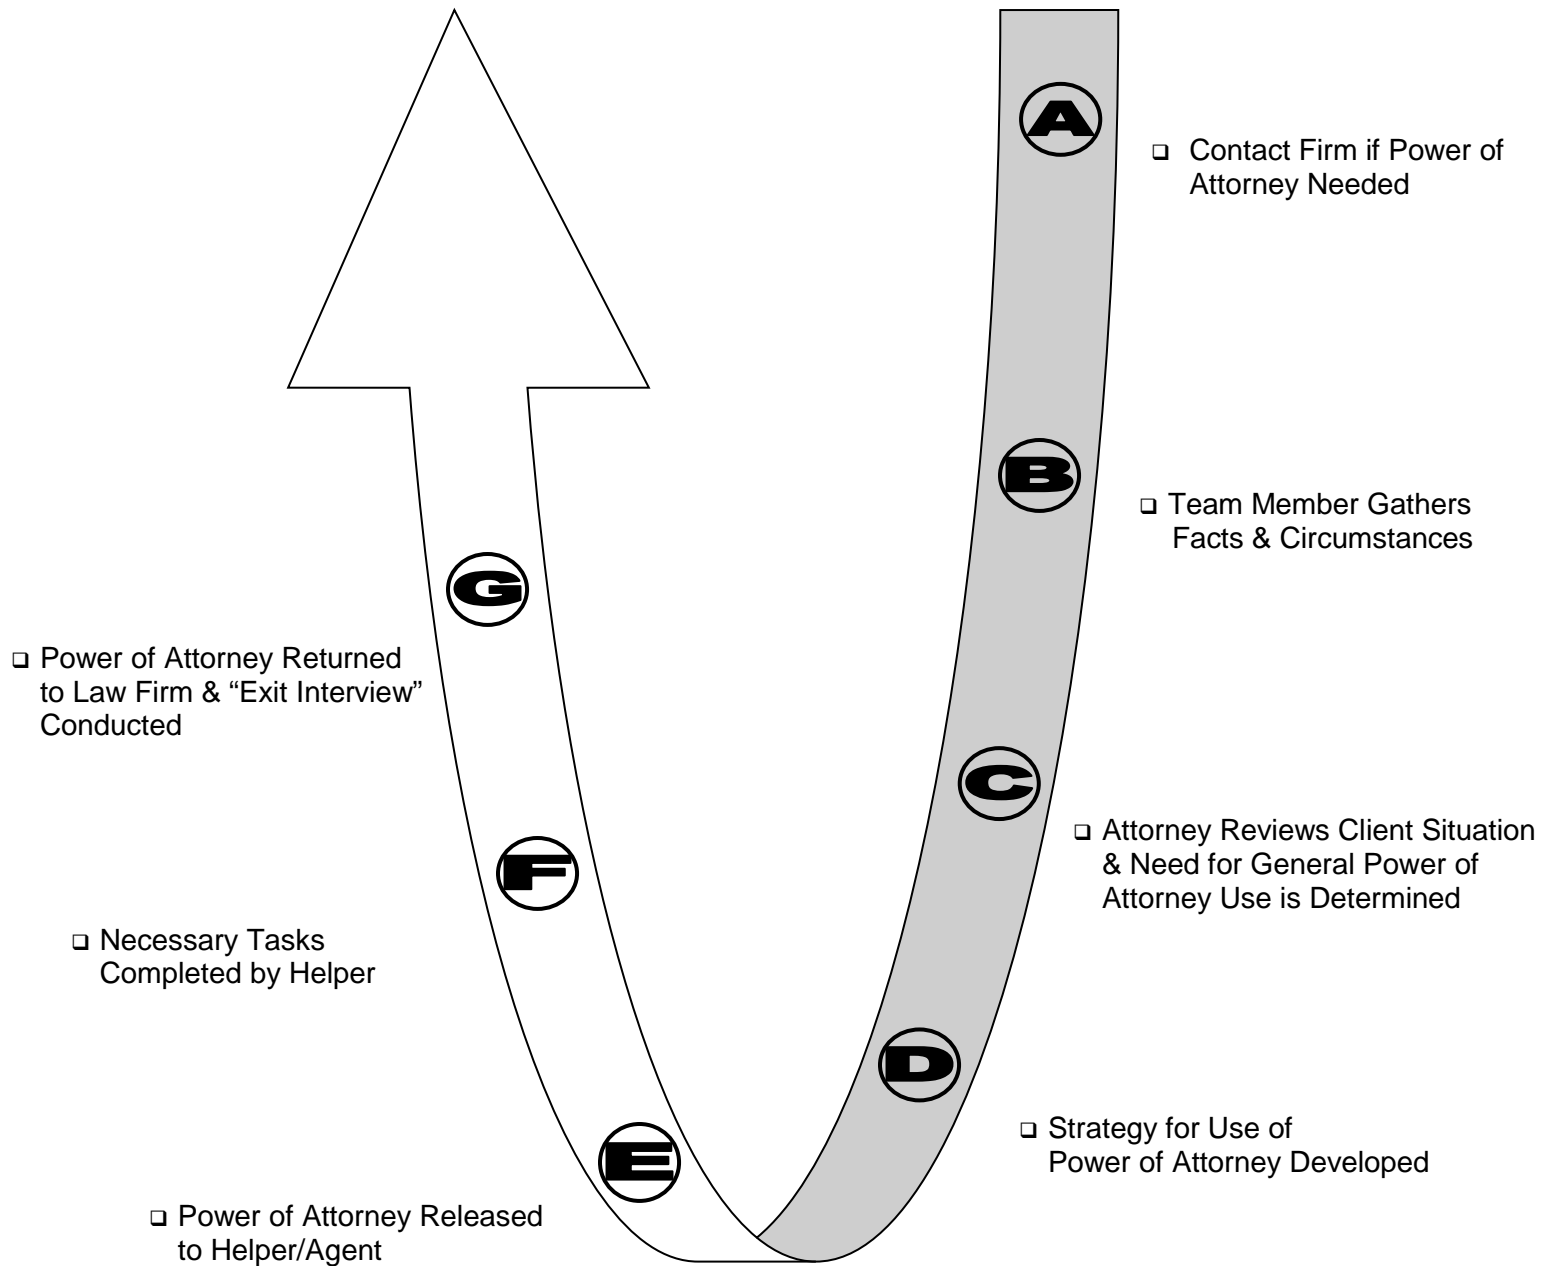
A

❑ Contact Firm if Power of Attorney Needed

B

❑ Team Member Gathers Facts & Circumstances

C

❑ Attorney Reviews Client Situation & Need for General Power of Attorney Use is Determined

D

❑ Strategy for Use of Power of Attorney Developed

E

❑ Power of Attorney Released to Helper/Agent

F

❑ Necessary Tasks Completed by Helper

G

❑ Power of Attorney Returned to Law Firm & "Exit Interview" Conducted